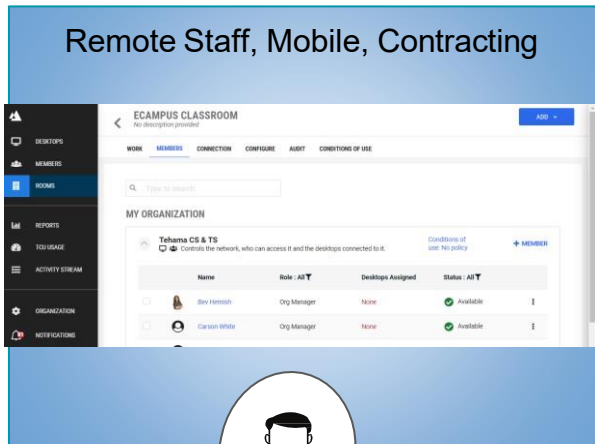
Remote Staff, Mobile, Contracting

DESKTOPS
MEMBERS
ROOMS
REPORTS
TCU USAGE
ACTIVITY STREAM
ORGANIZATION
NOTIFICATIONS

ECAMPUS CLASSROOM
No description provided

ADD

WORK MEMBERS CONNECTION CONFIGURE AUDIT CONDITIONS OF USE

Type to search

MY ORGANIZATION

Tehama CS & TS
Controls the network, who can access it and the desktops connected to it.

Conditions of use: No policy

+ MEMBER

| Name | Role : All | Desktops Assigned | Status : All |
|---|---|---|---|
| Bev Hemish | Org Manager | None | Available |
| Carson White | Org Manager | None | Available |